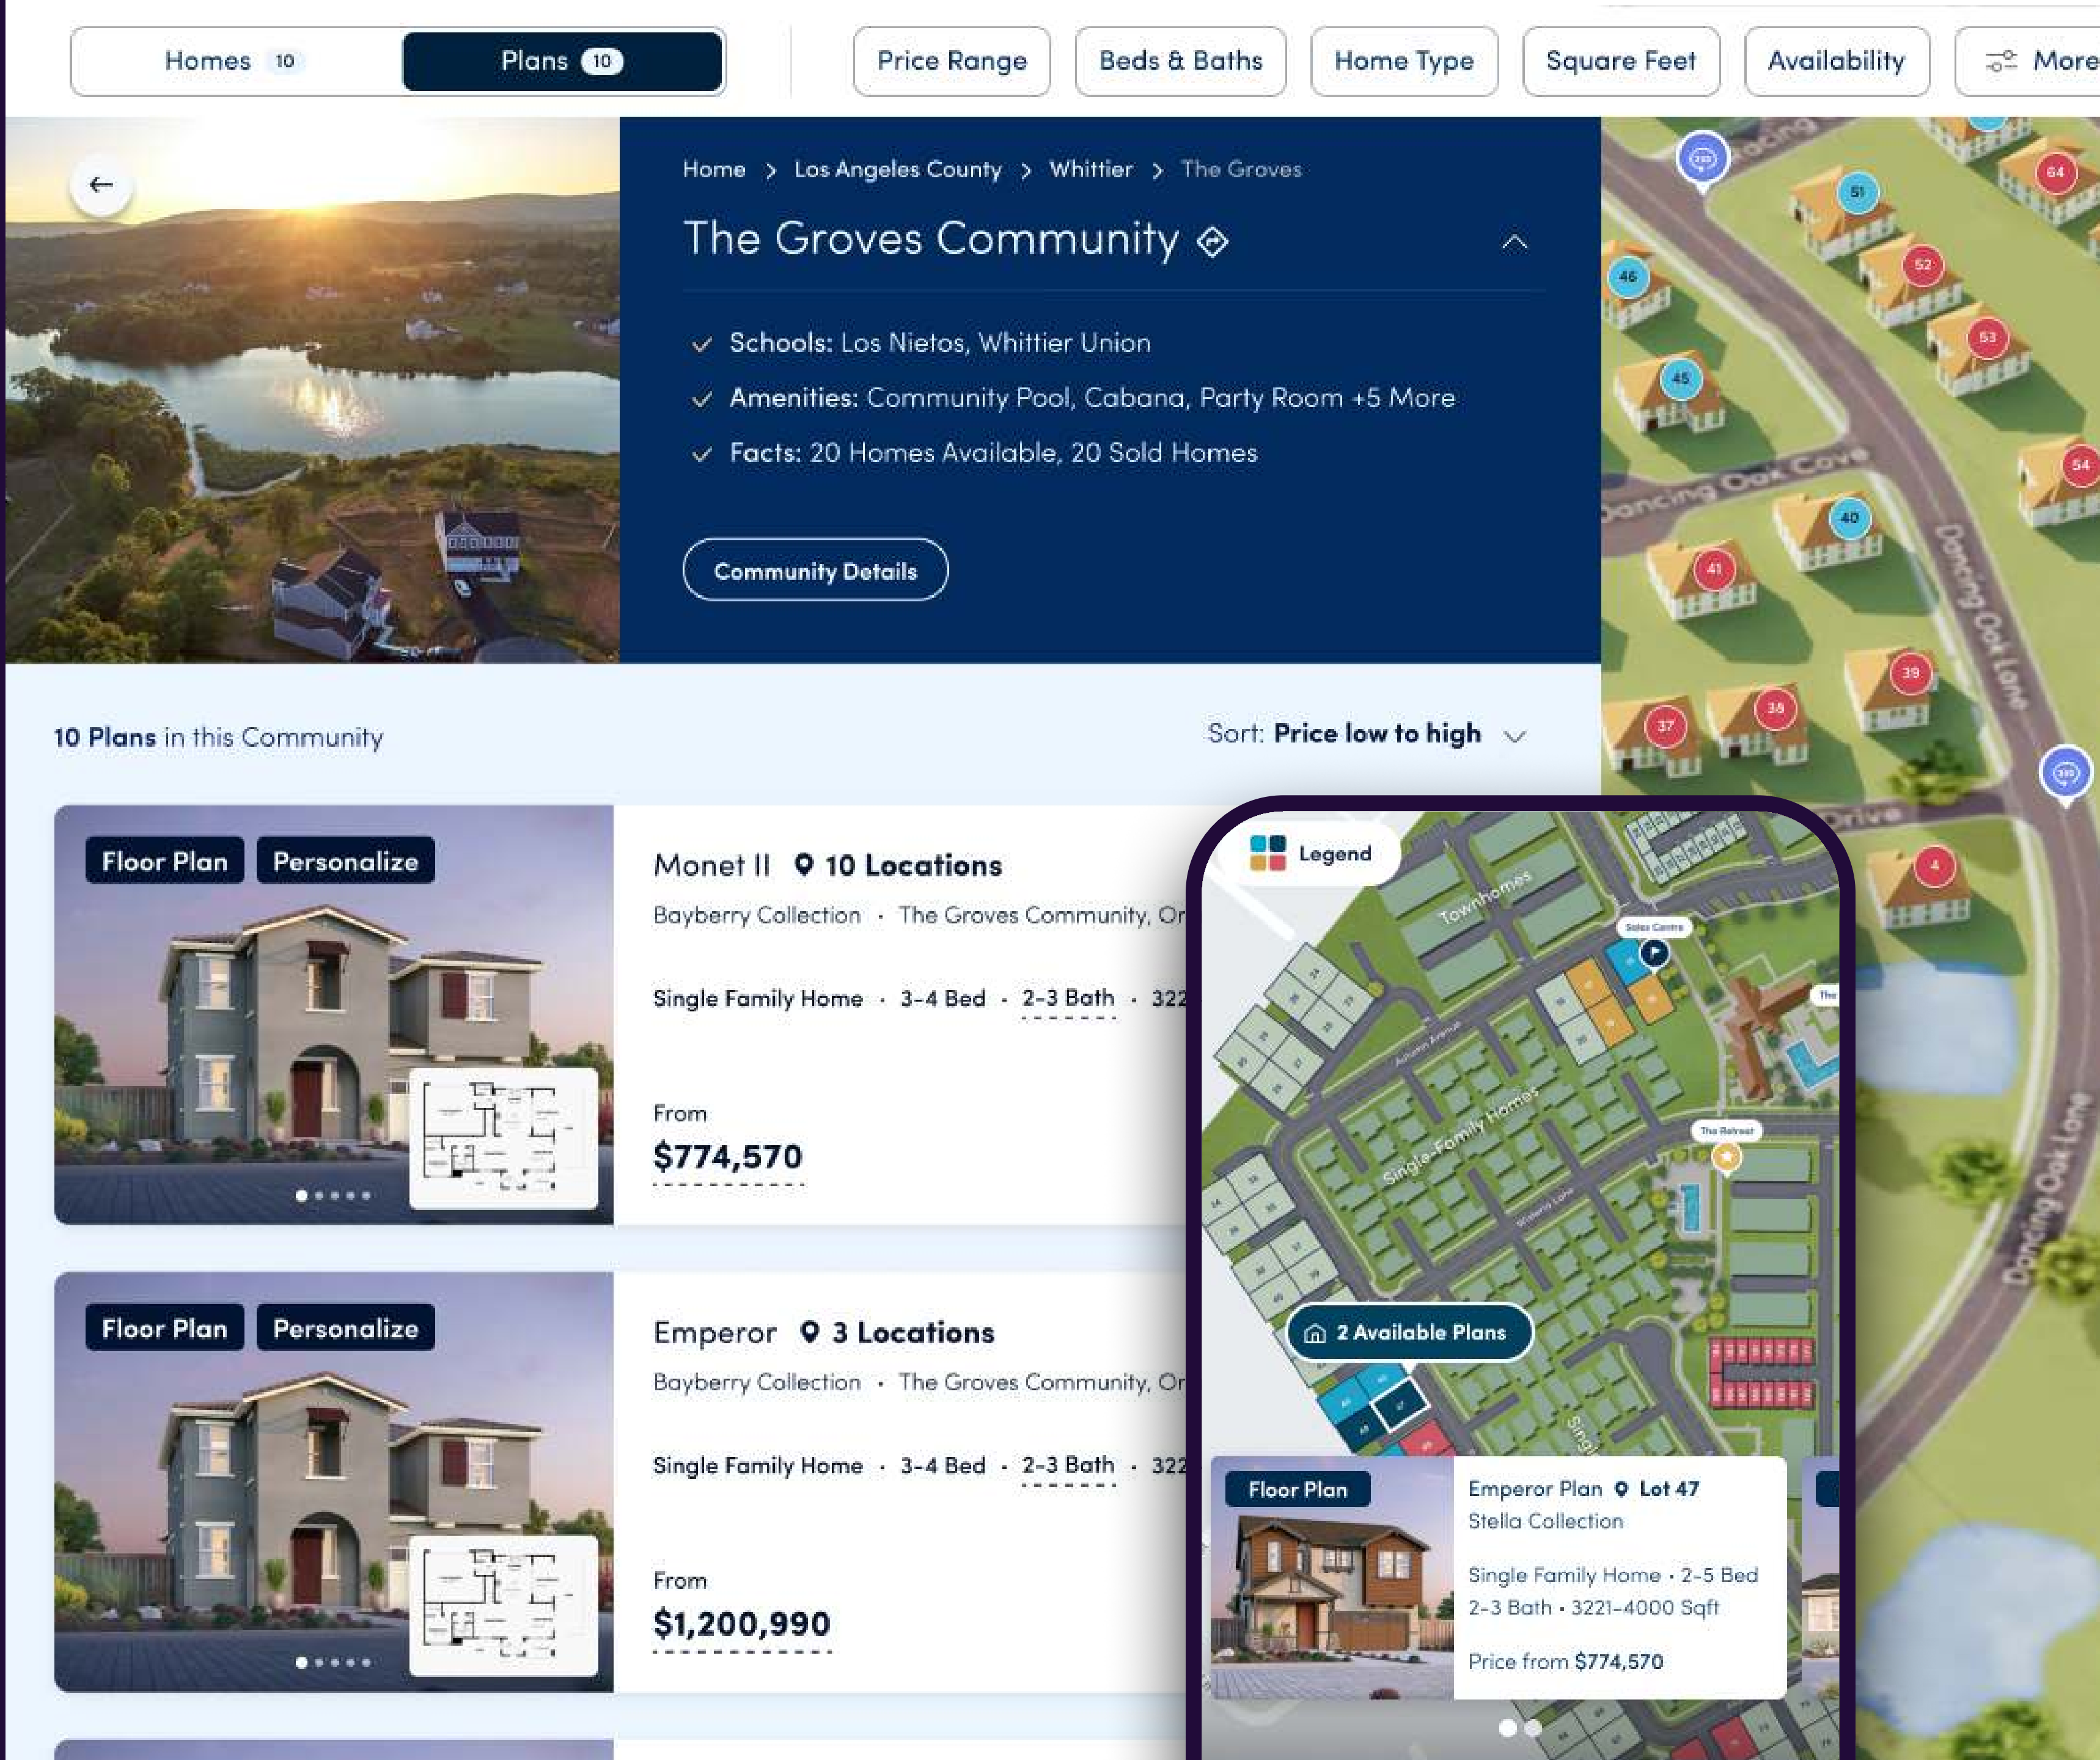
Homes 10 Plans 10

Price Range Beds & Baths Home Type Square Feet Availability More

Home > Los Angeles County > Whittier > The Groves

The Groves Community

Schools: Los Nietos, Whittier Union

Amenities: Community Pool, Cabana, Party Room +5 More

Facts: 20 Homes Available, 20 Sold Homes

Community Details

10 Plans in this Community

Sort: Price low to high

Floor Plan Personalize

Monet II 10 Locations

Bayberry Collection · The Groves Community, Or

Single Family Home · 3-4 Bed · 2-3 Bath · 322

From

$774,570

Floor Plan Personalize

Emperor 3 Locations

Bayberry Collection · The Groves Community, Or

Single Family Home · 3-4 Bed · 2-3 Bath · 322

From

$1,200,990

Dancing Oak Cove

Dancing Oak Lane

Drive

Dancing Oak Lane

46 51 64 52 53 45 54 40 41 39 37 38 4

Legend

Townhomes

Sales Centre

Single-Family Homes

The Retreat

2 Available Plans

Floor Plan

Emperor Plan Lot 47

Stella Collection

Single Family Home · 2-5 Bed

2-3 Bath · 3221-4000 Sqft

Price from $774,570